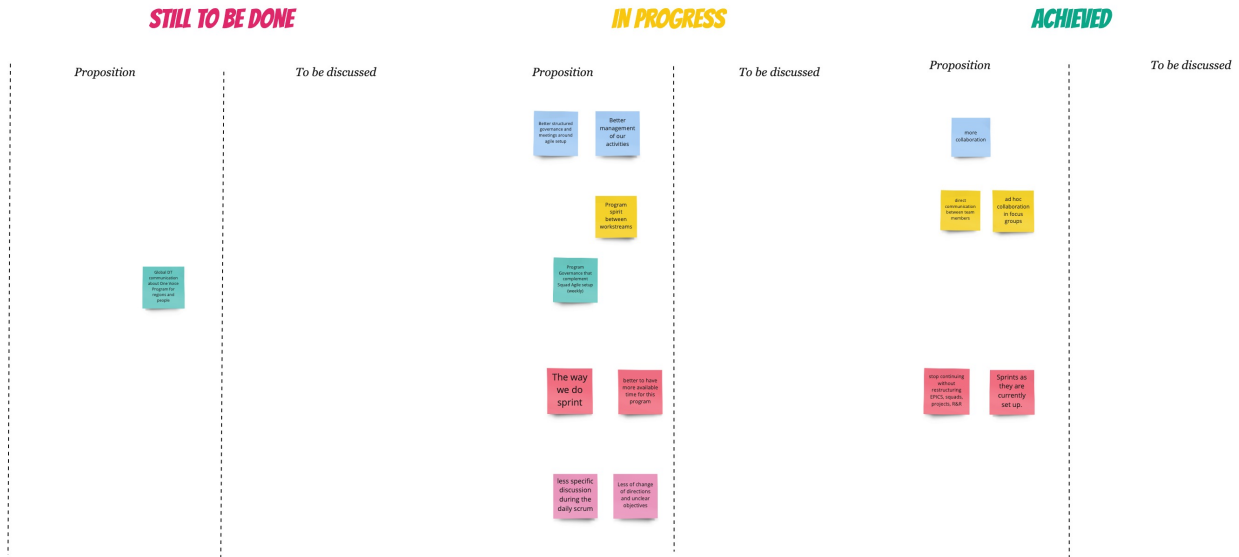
STILL TO BE DONE

Proposition

To be discussed

Global GT communication about One Voice Program for regions and people

IN PROGRESS

Proposition

Better structured governance and meetings around agile setup

Better management of our activities

Program spirit between workstreams

Program Governance that complement Squad Agile setup (weekly)

The way we do sprint

better to have more available time for this program

less specific discussion during the daily scrum

Less of change of directions and unclear objectives

To be discussed

ACHIEVED

Proposition

more collaboration

direct communication between team members

ad hoc collaboration in focus groups

stop continuing without restructuring EPICS, squads, projects, R&R

Sprints as they are currently set up.

To be discussed